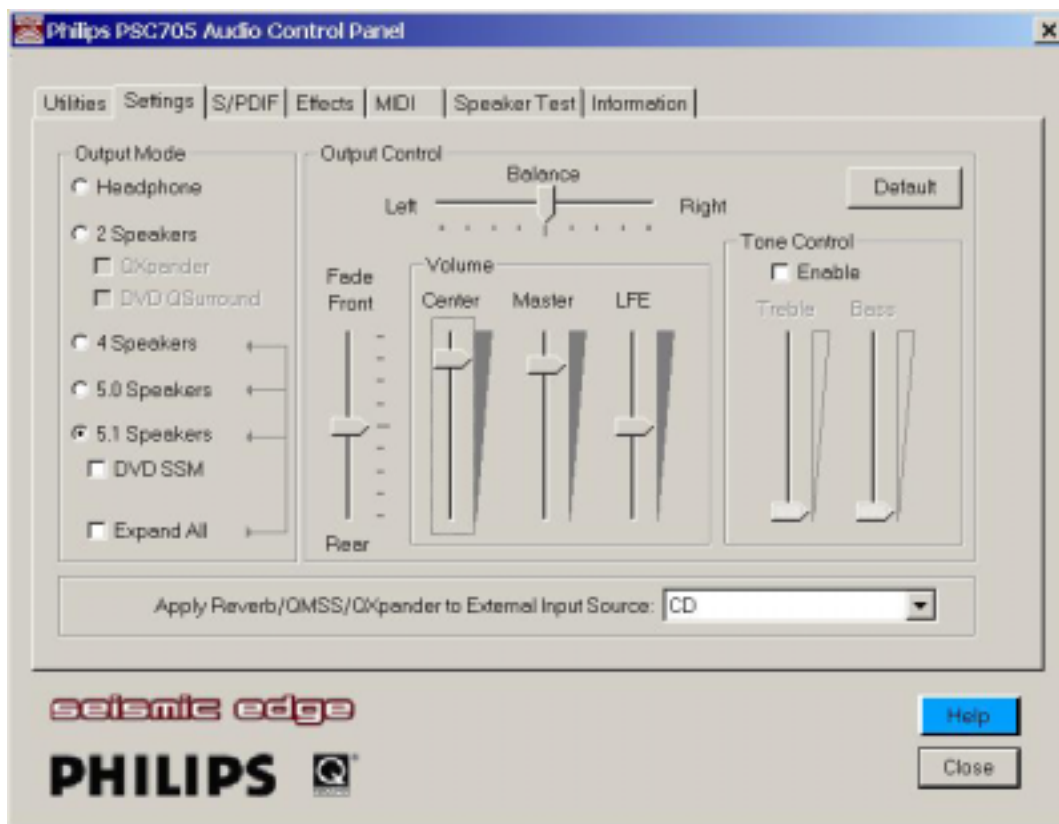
Philips PSC705 Audio Control Panel

×

Utilities | Settings | S/PDIF | Effects | MIDI | Speaker Test | Information

Output Mode
Headphone
2 Speakers
QXpander
DVD QSurround
4 Speakers
5.0 Speakers
5.1 Speakers
DVD SSM
Expand All

Output Control
Balance
Left
Right
Default

Fade
Front
Rear

Volume
Center
Master
LFE

Tone Control
Enable
Treble
Bass

Apply Reverb/QMSS/QXpander to External Input Source: CD

seismic edge

PHILIPS

Help
Close